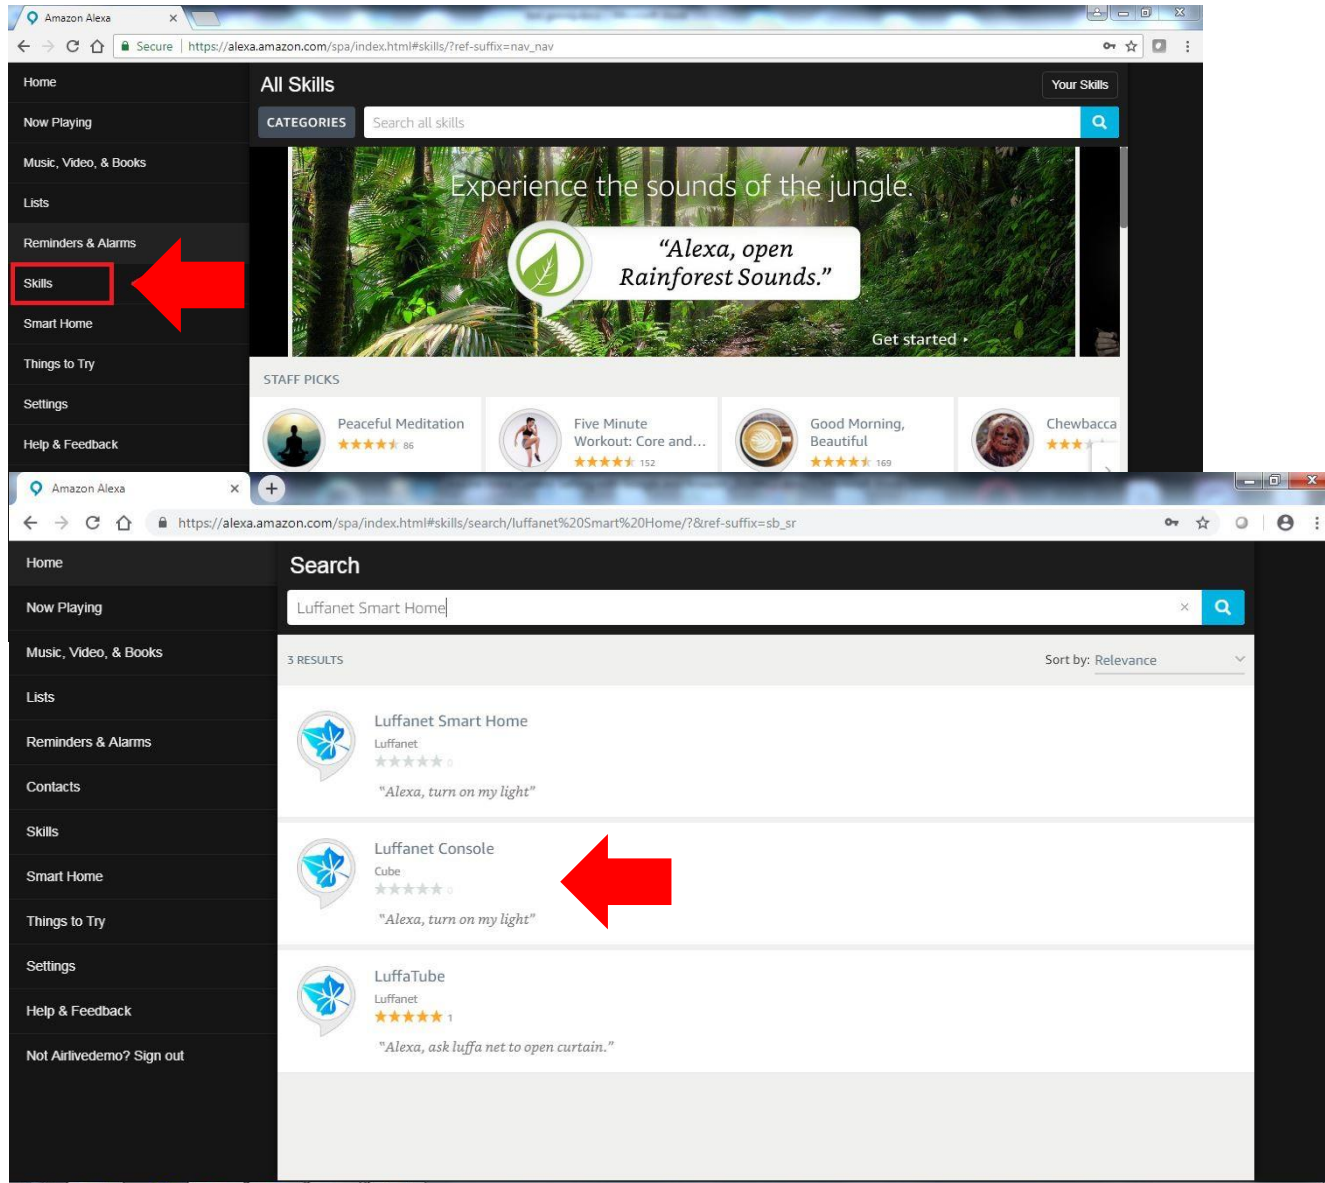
Amazon Alexa ×
Secure | https://alexa.amazon.com/spa/index.html#skills/?ref-suffix=nav_nav

Home
Now Playing
Music, Video, & Books
Lists
Reminders & Alarms
Skills
Smart Home
Things to Try
Settings
Help & Feedback

All Skills
Your Skills
CATEGORIES
Search all skills

Experience the sounds of the jungle.
"Alexa, open Rainforest Sounds."
Get started ›

STAFF PICKS
Peaceful Meditation ★★★★★ 86
Five Minute Workout: Core and... ★★★★★ 152
Good Morning, Beautiful ★★★★★ 169
Chewbacca ★★★

Amazon Alexa ×
https://alexa.amazon.com/spa/index.html#skills/search/luffanet%20Smart%20Home/?&ref-suffix=sb_sr

Home
Now Playing
Music, Video, & Books
Lists
Reminders & Alarms
Contacts
Skills
Smart Home
Things to Try
Settings
Help & Feedback
Not Airlivedemo? Sign out

Search
Luffanet Smart Home ×
3 RESULTS
Sort by: Relevance

Luffanet Smart Home
Luffanet
★★★★★ 0
"Alexa, turn on my light"

Luffanet Console
Cube
★★★★★ 0
"Alexa, turn on my light"

LuffaTube
Luffanet
★★★★★ 1
"Alexa, ask luffa net to open curtain."